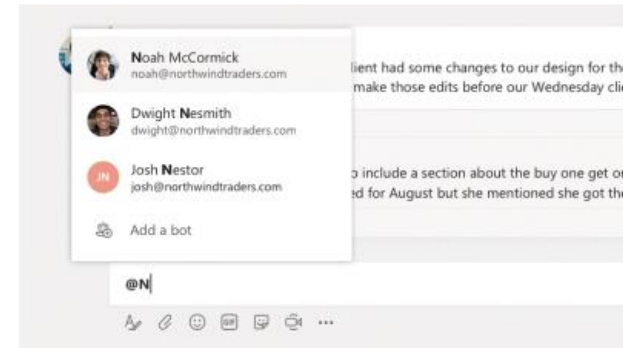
Noah McCormick
noah@northwindtraders.com

Dwight Nesmith
dwight@northwindtraders.com

JN
Josh Nestor
josh@northwindtraders.com

Add a bot

lient had some changes to our design for th
make those edits before our Wednesday cl

o include a section about the buy one get o
ed for August but she mentioned she got th

@N

GIF